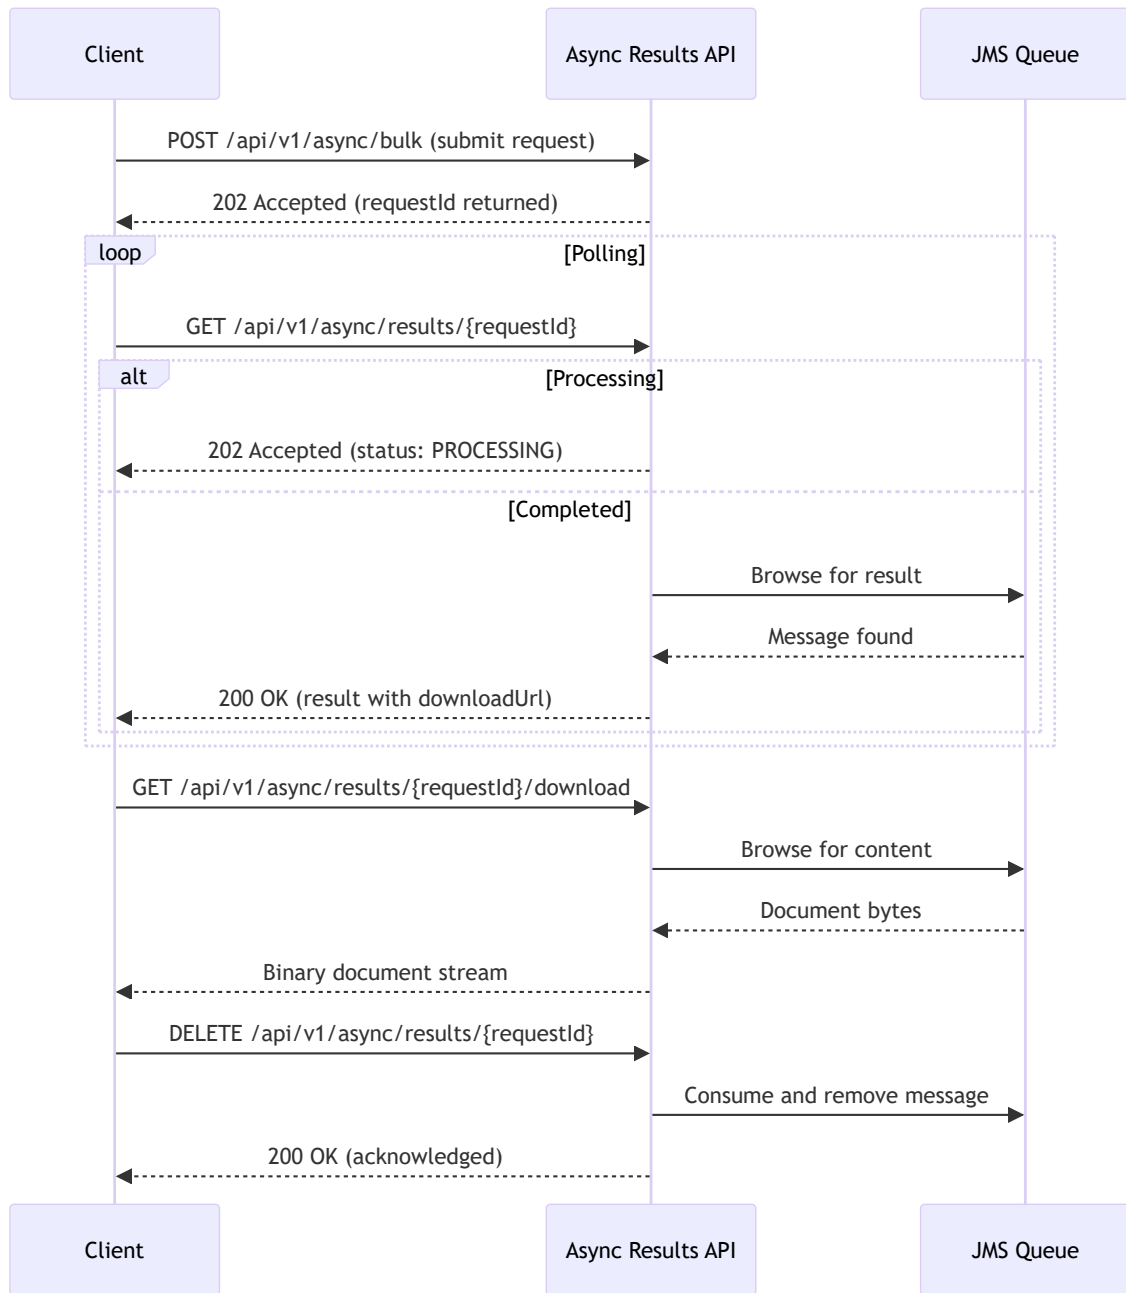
Client

Async Results API

JMS Queue

POST /api/v1/async/bulk (submit request)

202 Accepted (requestId returned)

loop

[Polling]

GET /api/v1/async/results/{requestId}

alt

[Processing]

202 Accepted (status: PROCESSING)

[Completed]

Browse for result

Message found

200 OK (result with downloadUrl)

GET /api/v1/async/results/{requestId}/download

Browse for content

Document bytes

Binary document stream

DELETE /api/v1/async/results/{requestId}

Consume and remove message

200 OK (acknowledged)

Client

Async Results API

JMS Queue